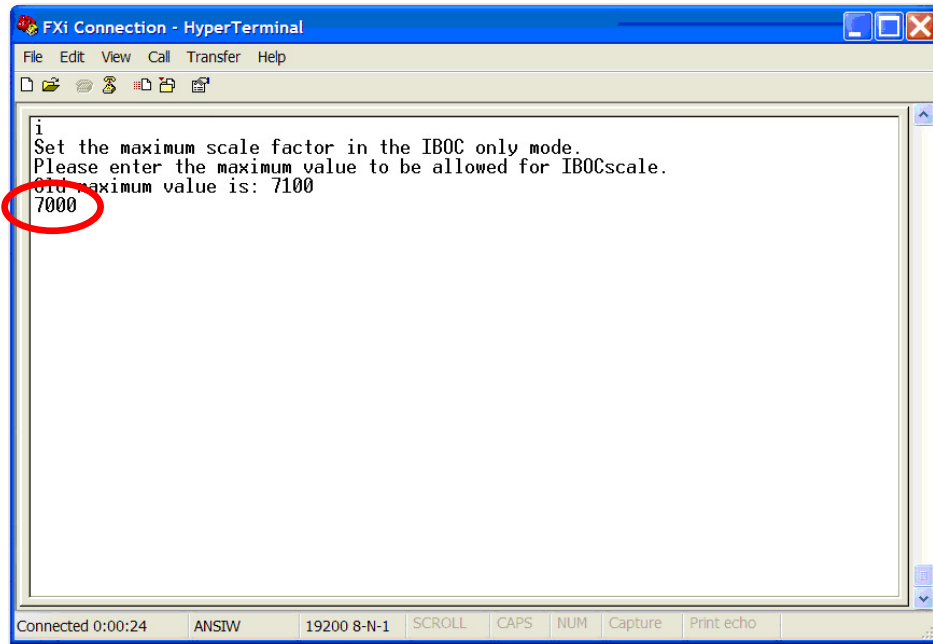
FXi Connection - HyperTerminal

File Edit View Call Transfer Help

i
Set the maximum scale factor in the IBOC only mode.
Please enter the maximum value to be allowed for IBOCscale.
Old maximum value is: 7100
7000

Connected 0:00:24 | ANSIW | 19200 8-N-1 | SCROLL | CAPS | NUM | Capture | Print echo